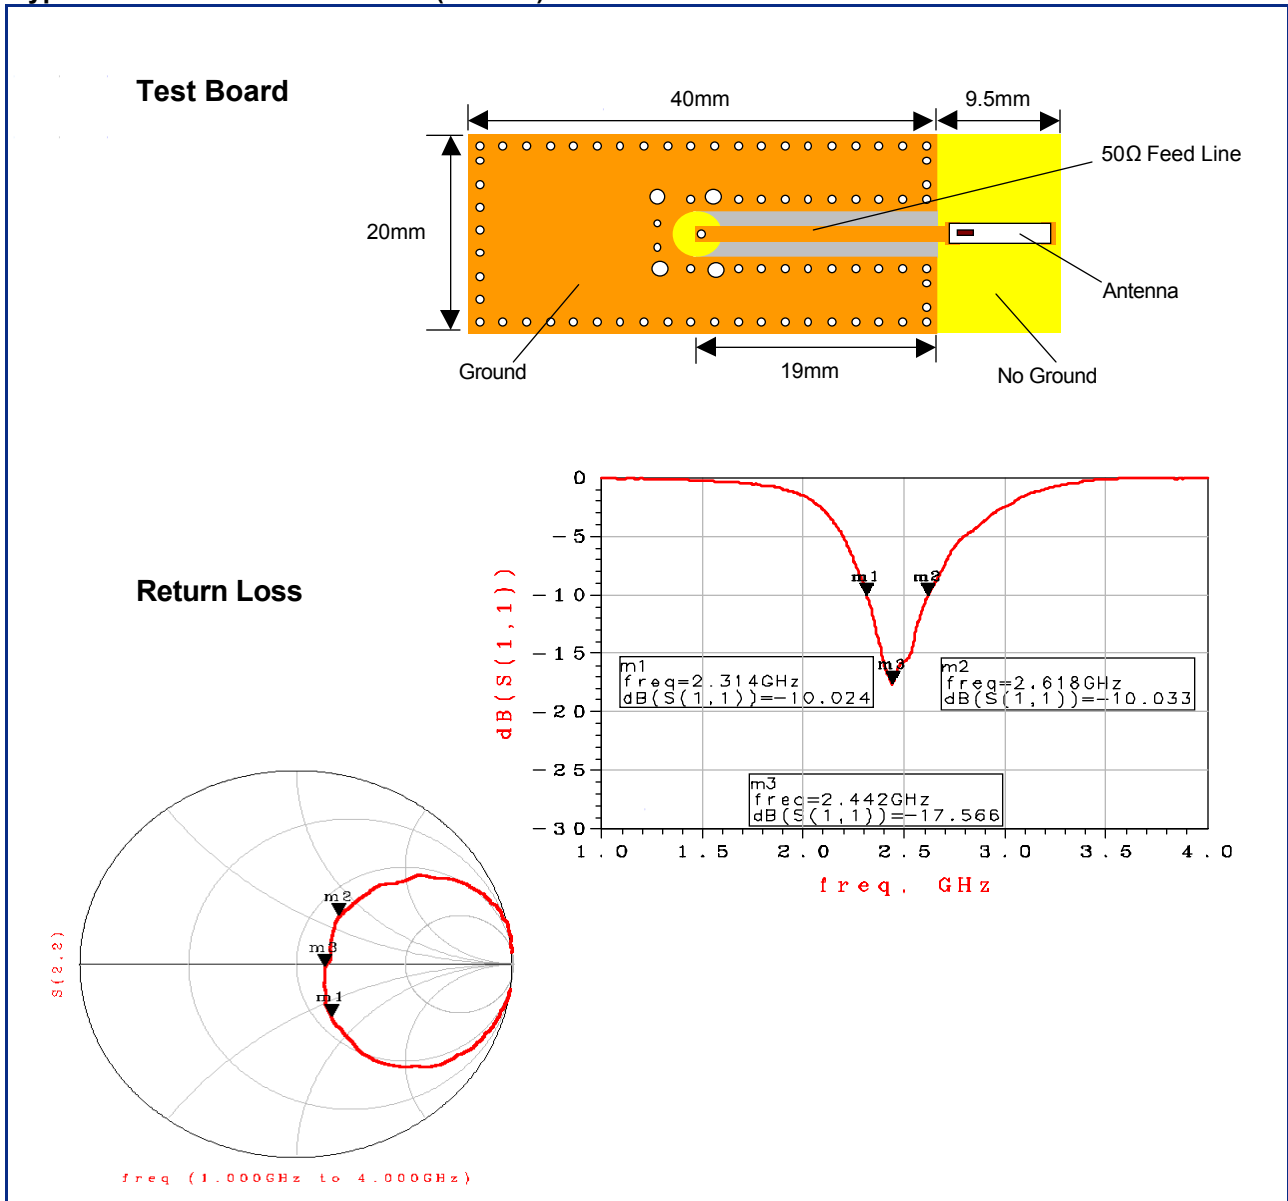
Test Board

40mm

9.5mm

20mm

50Ω Feed Line

Antenna

Ground

19mm

No Ground

Return Loss

0
-5
-10
-15
-20
-25
-30

dB(S(1,1))

m1
m2
m3

m1
freq=2.314GHz
dB(S(1,1))=-10.024

m2
freq=2.618GHz
dB(S(1,1))=-10.033

m3
freq=2.442GHz
dB(S(1,1))=-17.566

1.0 1.5 2.0 2.5 3.0 3.5 4.0

freq, GHz

m2
m3
m1

S(2,2)

freq (1.000GHz to 4.000GHz)